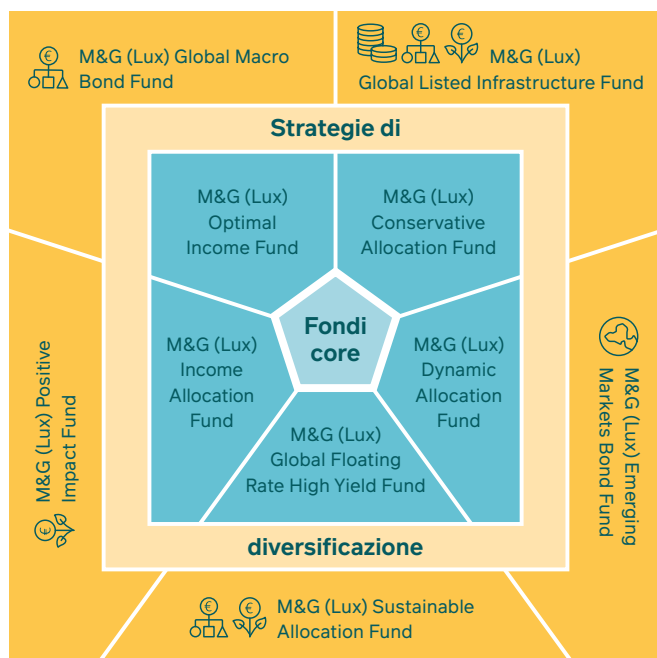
M&G (Lux) Global Macro Bond Fund

M&G (Lux) Global Listed Infrastructure Fund

Strategie di

M&G (Lux) Optimal Income Fund

M&G (Lux) Conservative Allocation Fund

Fondi core

M&G (Lux) Income Allocation Fund

M&G (Lux) Dynamic Allocation Fund

M&G (Lux) Global Floating Rate High Yield Fund

diversificazione

M&G (Lux) Positive Impact Fund

M&G (Lux) Emerging Markets Bond Fund

M&G (Lux) Sustainable Allocation Fund